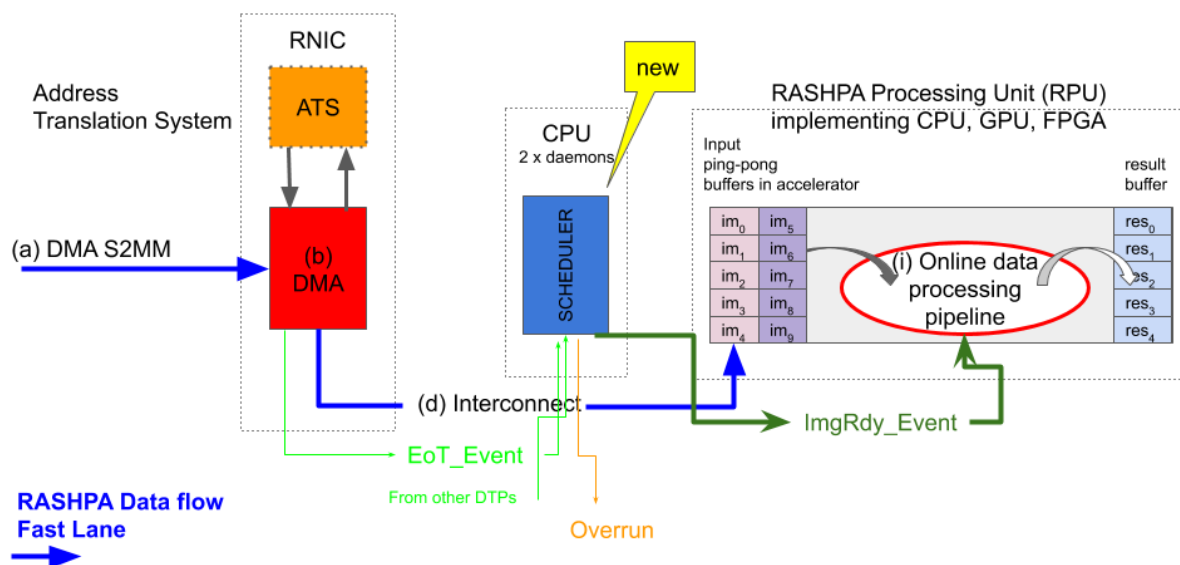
RNIC

Address Translation System

ATS

(a) DMA S2MM

(b) DMA

new

CPU
2 x daemons

SCHEDULER

RASHPA Processing Unit (RPU) implementing CPU, GPU, FPGA

Input ping-pong buffers in accelerator

result buffer

| $im_0$ | $im_5$ |
|---|---|
| $im_1$ | $im_6$ |
| $im_2$ | $im_7$ |
| $im_3$ | $im_8$ |
| $im_4$ | $im_9$ |

(i) Online data processing pipeline

$res_0$
$res_1$
$res_2$
$res_3$
$res_4$

(d) Interconnect

ImgRdy_Event

EoT_Event

From other DTPs

Overrun

RASHPA Data flow
Fast Lane